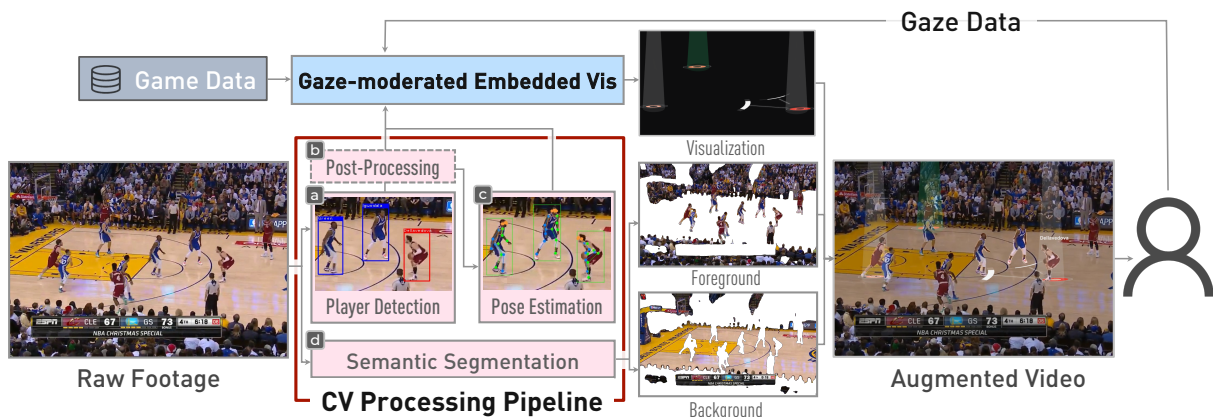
Gaze Data

Game Data

Gaze-moderated Embedded Vis

Visualization

b Post-Processing

a

c

Player Detection

Pose Estimation

Foreground

d Semantic Segmentation

Background

Raw Footage

CV Processing Pipeline

Augmented Video

CLE 67 GS 73

NBA CHRISTMAS SPECIAL